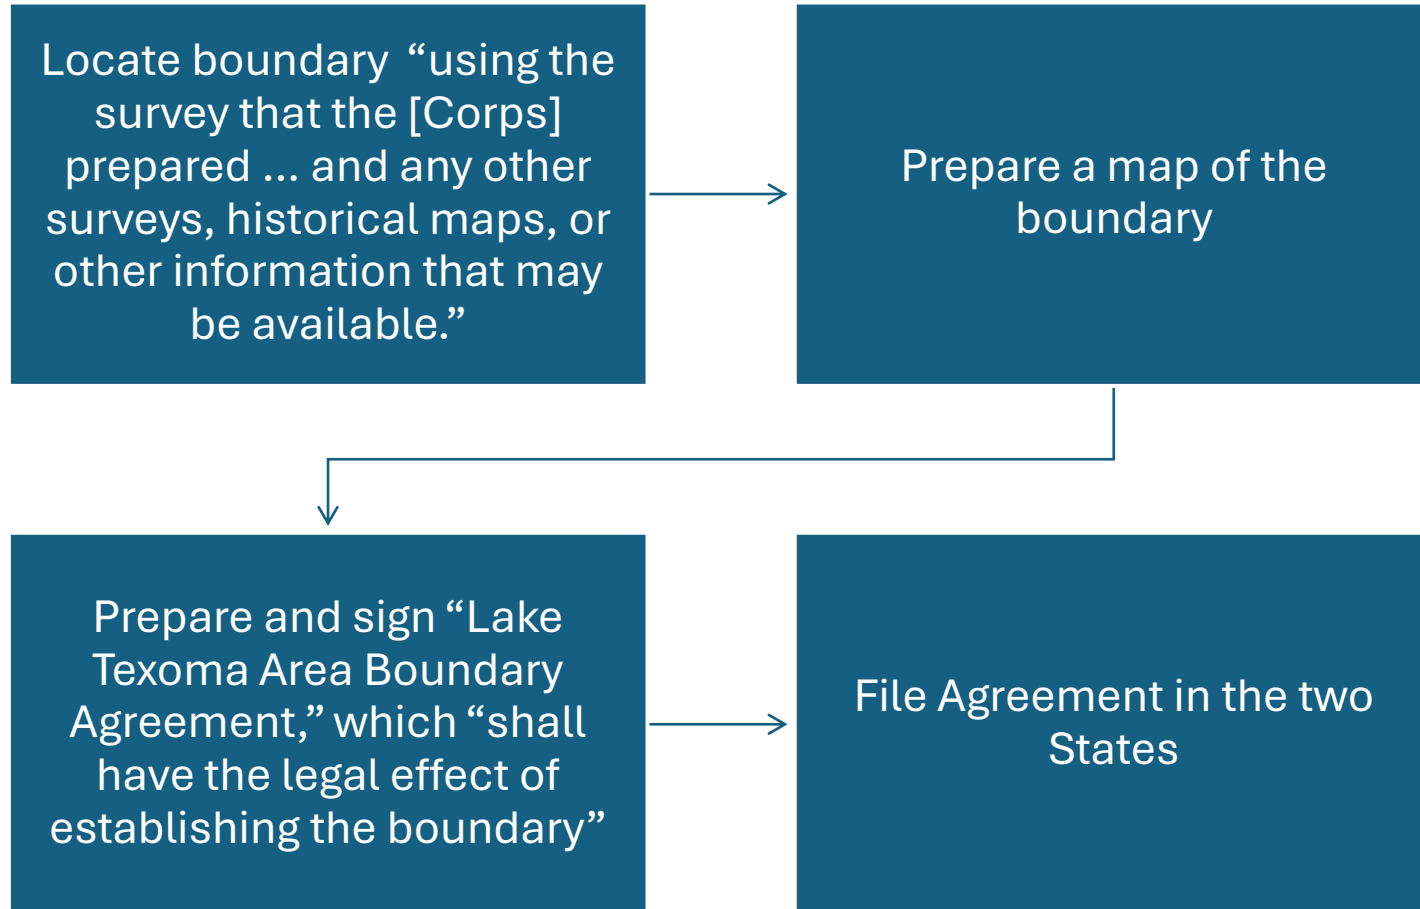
Locate boundary “using the survey that the [Corps] prepared … and any other surveys, historical maps, or other information that may be available.”

Prepare a map of the boundary

Prepare and sign “Lake Texoma Area Boundary Agreement,” which “shall have the legal effect of establishing the boundary”

File Agreement in the two States